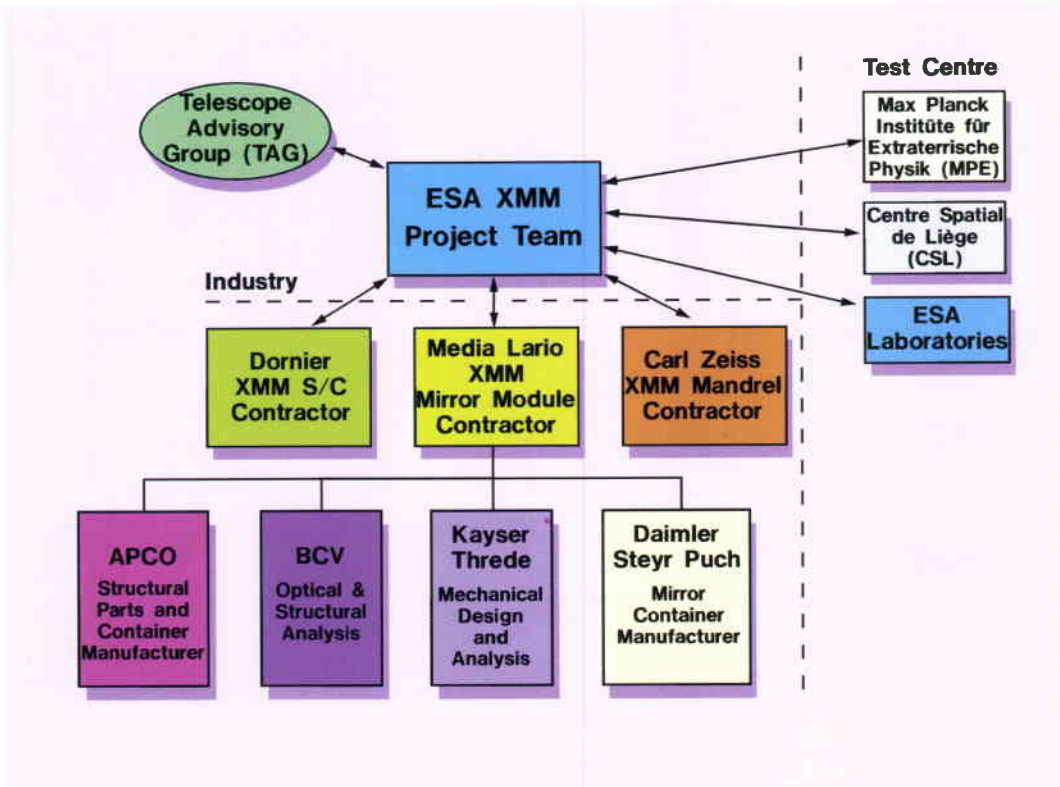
Test Centre

Telescope Advisory Group (TAG)

ESA XMM Project Team

Max Planck Institüte für Extraterrische Physik (MPE)

Centre Spatial de Liège (CSL)

ESA Laboratories

Industry

Dornier XMM S/C Contractor

Media Lario XMM Mirror Module Contractor

Carl Zeiss XMM Mandrel Contractor

APCO Structural Parts and Container Manufacturer

BCV Optical & Structural Analysis

Kayser Threde Mechanical Design and Analysis

Daimler Steyr Puch Mirror Container Manufacturer